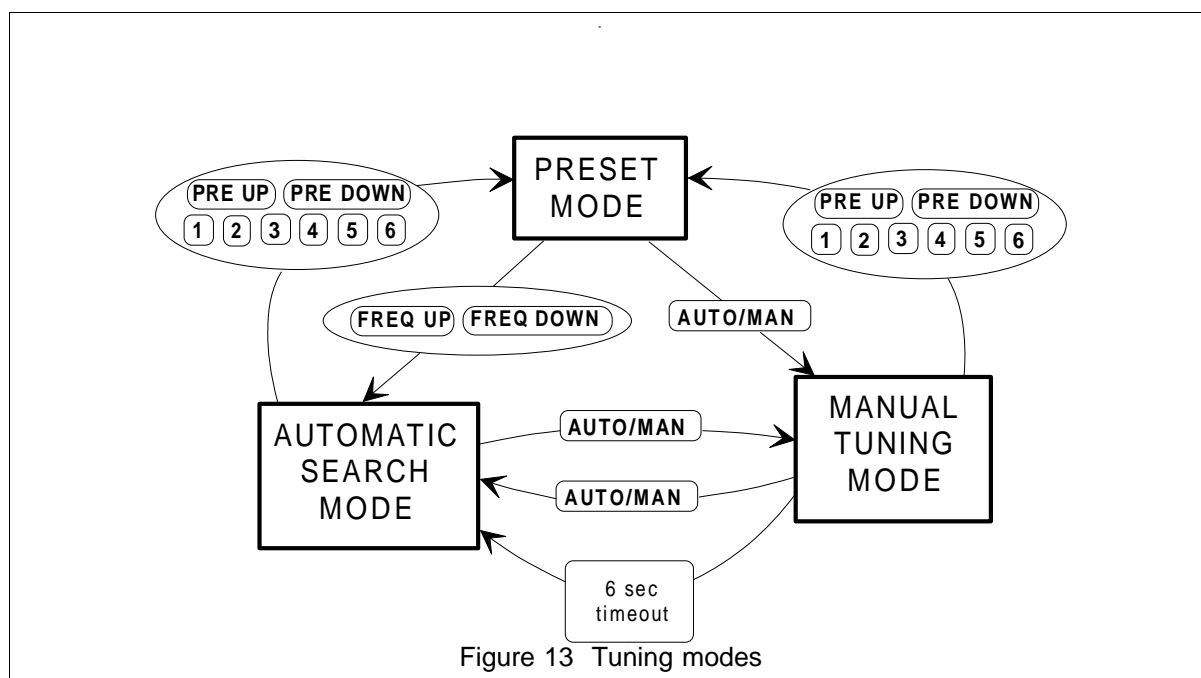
PRE UP PRE DOWN
1 2 3 4 5 6

PRESET MODE

PRE UP PRE DOWN
1 2 3 4 5 6

FREQ UP FREQ DOWN

AUTO/MAN

AUTOMATIC SEARCH MODE

AUTO/MAN

AUTO/MAN

MANUAL TUNING MODE

6 sec timeout

Figure 13 Tuning modes